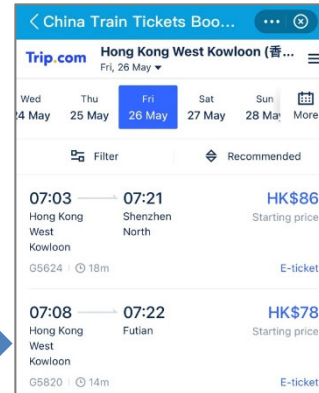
< China Train Tickets Boo... ··· ⊗

Trip.com Hong Kong West Kowloon (香... Fri, 26 May ▾

Wed 24 May | Thu 25 May | Fri 26 May | Sat 27 May | Sun 28 Ma | More

Filter | Recommended

07:03 → 07:21
Hong Kong West Kowloon
Shenzhen North
HK$86
Starting price
G5624 | 18m
E-ticket

07:08 → 07:22
Hong Kong West Kowloon
Futian
HK$78
Starting price
G5820 | 14m
E-ticket